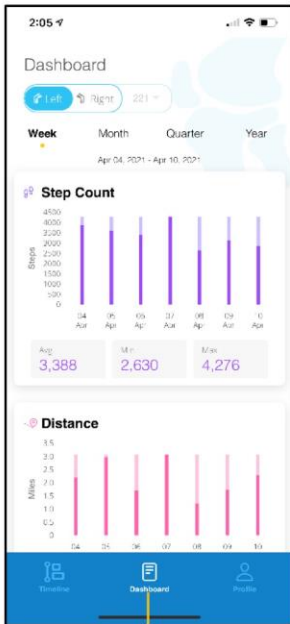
2:05

Dashboard

Left Right 221

Week Month Quarter Year

Apr 04, 2021 - Apr 10, 2021

Step Count

Steps

4500
4000
3500
3000
2500
2000
1500
1000
500
0

04 Apr 05 Apr 06 Apr 07 Apr 08 Apr 09 Apr 10 Apr

Avg 3,388

Min 2,630

Max 4,276

Distance

Miles

3.5
3.0
2.5
2.0
1.5
1.0
0.5
0.0

04 05 06 07 08 09 10

Timeline Dashboard Profile